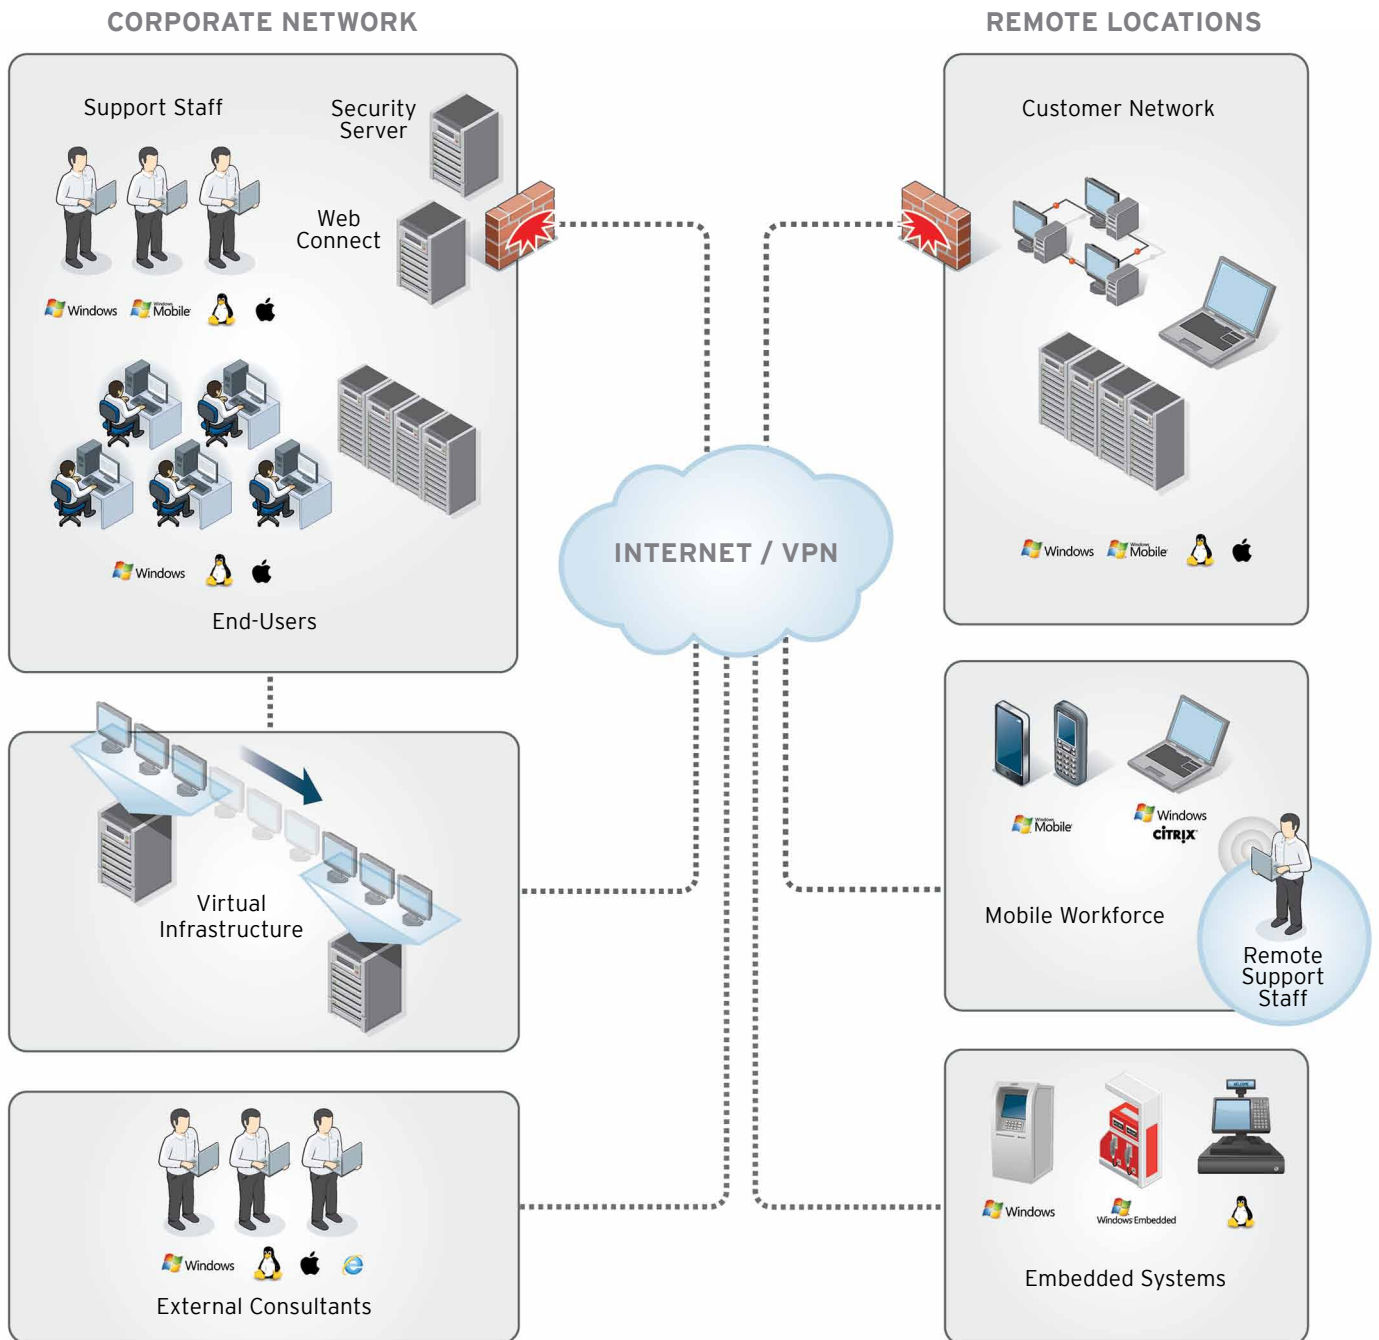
CORPORATE NETWORK

Support Staff

Security Server

Web Connect

Windows Windows Mobile

Windows

End-Users

REMOTE LOCATIONS

Customer Network

Windows Windows Mobile

INTERNET / VPN

Virtual Infrastructure

Windows Mobile

Windows CITRIX

Mobile Workforce

Remote Support Staff

Windows

External Consultants

Windows

Windows Embedded

Embedded Systems